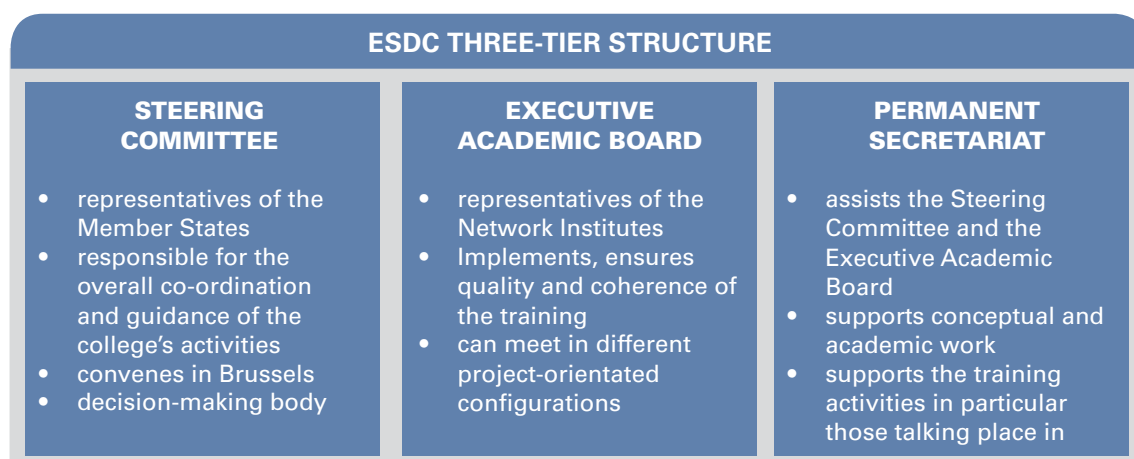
ESDC THREE-TIER STRUCTURE

STEERING COMMITTEE

- representatives of the Member States
- responsible for the overall co-ordination and guidance of the college's activities
- convenes in Brussels
- decision-making body

EXECUTIVE ACADEMIC BOARD

- representatives of the Network Institutes
- Implements, ensures quality and coherence of the training
- can meet in different project-orientated configurations

PERMANENT SECRETARIAT

- assists the Steering Committee and the Executive Academic Board
- supports conceptual and academic work
- supports the training activities in particular those talking place in